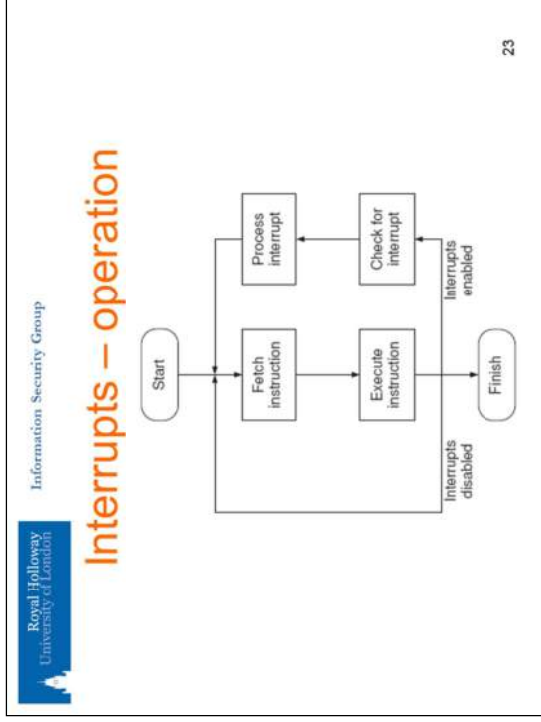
Royal Holloway
University of London

Information Security Group

Interrupts – operation

Start

Fetch instruction

Execute instruction

Finish

Process interrupt

Check for interrupt

Interrupts enabled

Interrupts disabled

23